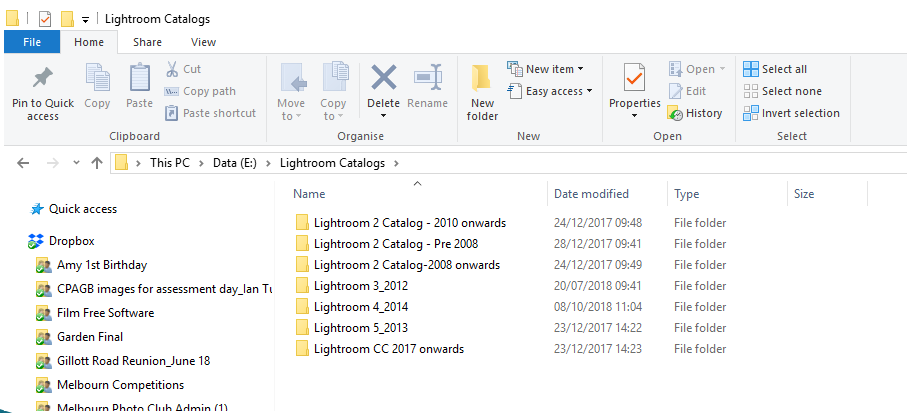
Lightroom Catalogs

File | Home | Share | View

Pin to Quick access | Copy | Paste | Cut | Copy path | Paste shortcut
Clipboard

Move to | Copy to | Delete | Rename
Organise

New folder | New item | Easy access
New

Properties | Open | Edit | History
Open

Select all | Select none | Invert selection
Select

This PC > Data (E:) > Lightroom Catalogs >

Quick access
Dropbox
Amy 1st Birthday
CPAGB images for assessment day_Ian Tu
Film Free Software
Garden Final
Gillott Road Reunion_June 18
Melbourn Competitions
Melbourn Photo Club Admin (1)

| Name | Date modified | Type | Size |
|---|---|---|---|
| Lightroom 2 Catalog - 2010 onwards | 24/12/2017 09:48 | File folder | |
| Lightroom 2 Catalog - Pre 2008 | 28/12/2017 09:41 | File folder | |
| Lightroom 2 Catalog-2008 onwards | 24/12/2017 09:49 | File folder | |
| Lightroom 3_2012 | 20/07/2018 09:41 | File folder | |
| Lightroom 4_2014 | 08/10/2018 11:04 | File folder | |
| Lightroom 5_2013 | 23/12/2017 14:22 | File folder | |
| Lightroom CC 2017 onwards | 23/12/2017 14:23 | File folder | |